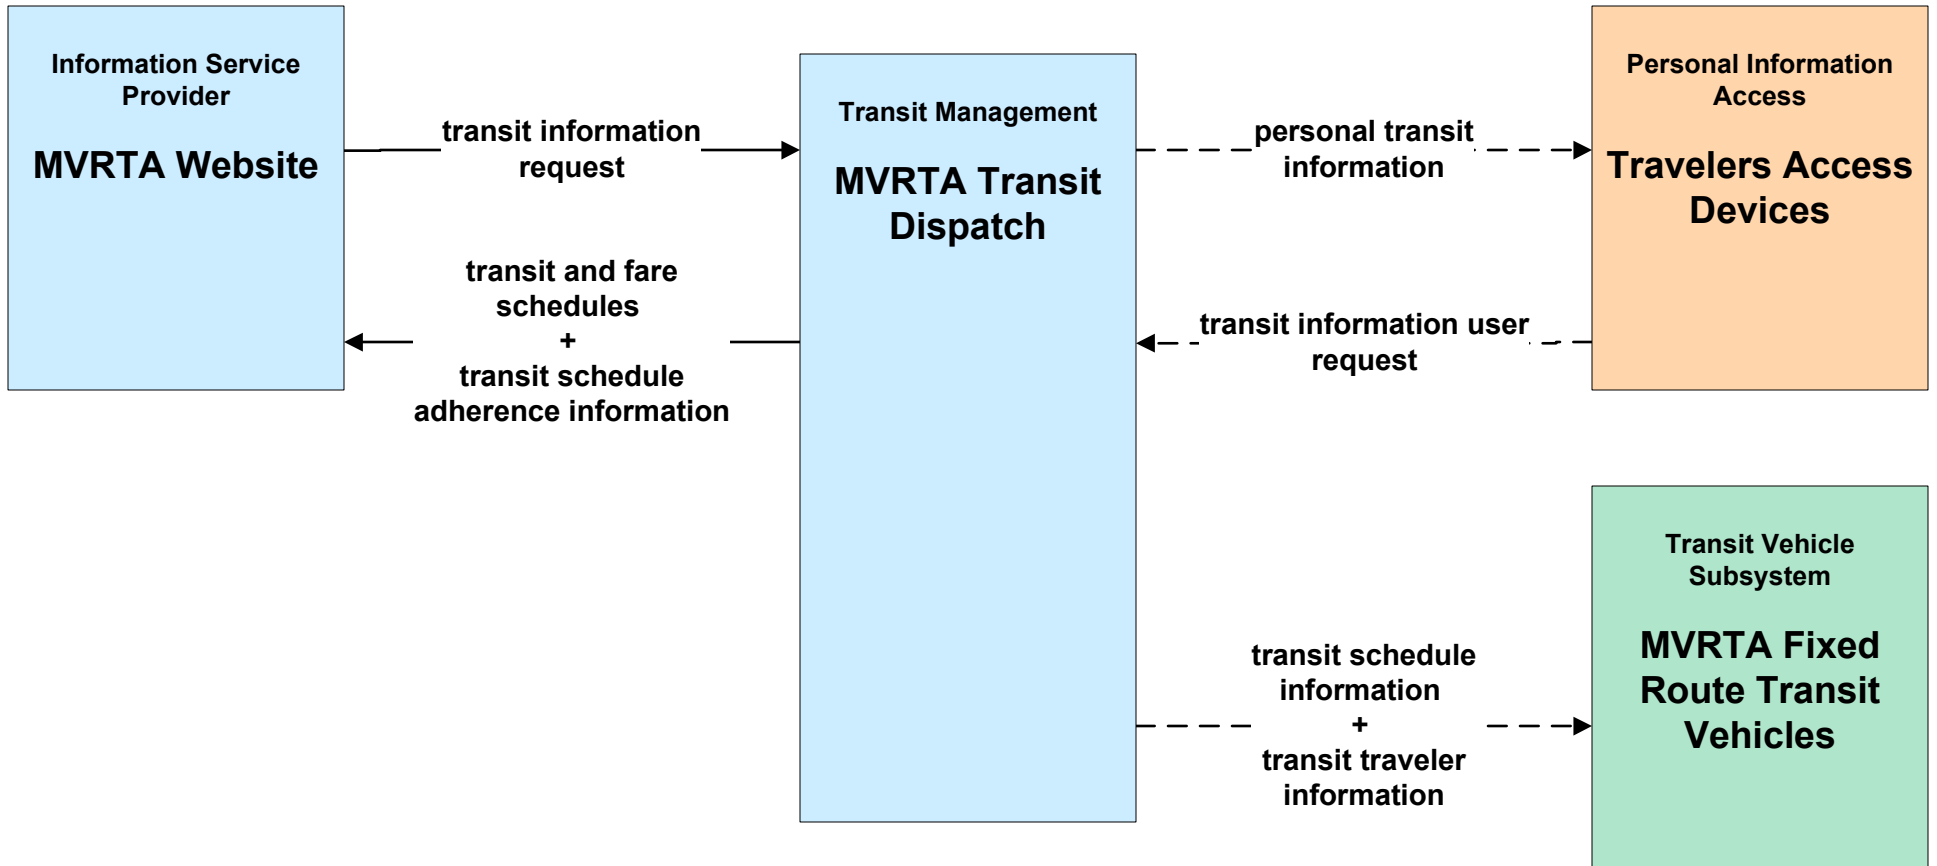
Information Service Provider

MVRTA Website

transit information request

transit and fare schedules
+
transit schedule adherence information

Transit Management

MVRTA Transit Dispatch

personal transit information

transit information user request

transit schedule information
+
transit traveler information

Personal Information Access

Travelers Access Devices

Transit Vehicle Subsystem

MVRTA Fixed Route Transit Vehicles